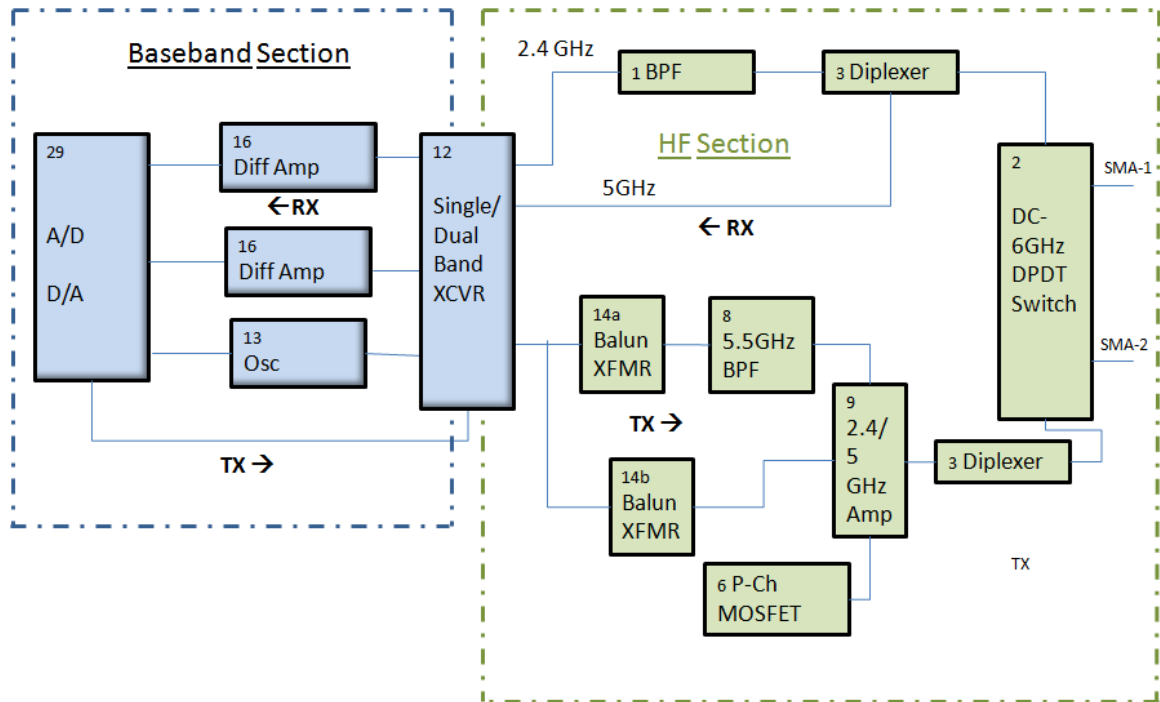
Baseband Section

HF Section

2.4 GHz

1 BPF

3 Diplexer

29

A/D

D/A

16
Diff Amp

← RX

16
Diff Amp

13
Osc

12
Single/
Dual
Band
XCVR

5GHz

← RX

2
DC-
6GHz
DPDT
Switch

SMA-1

SMA-2

14a
Balun
XFMR

8
5.5GHz
BPF

TX →

9
2.4/
5
GHz
Amp

3 Diplexer

TX →

14b
Balun
XFMR

6 P-Ch
MOSFET

TX